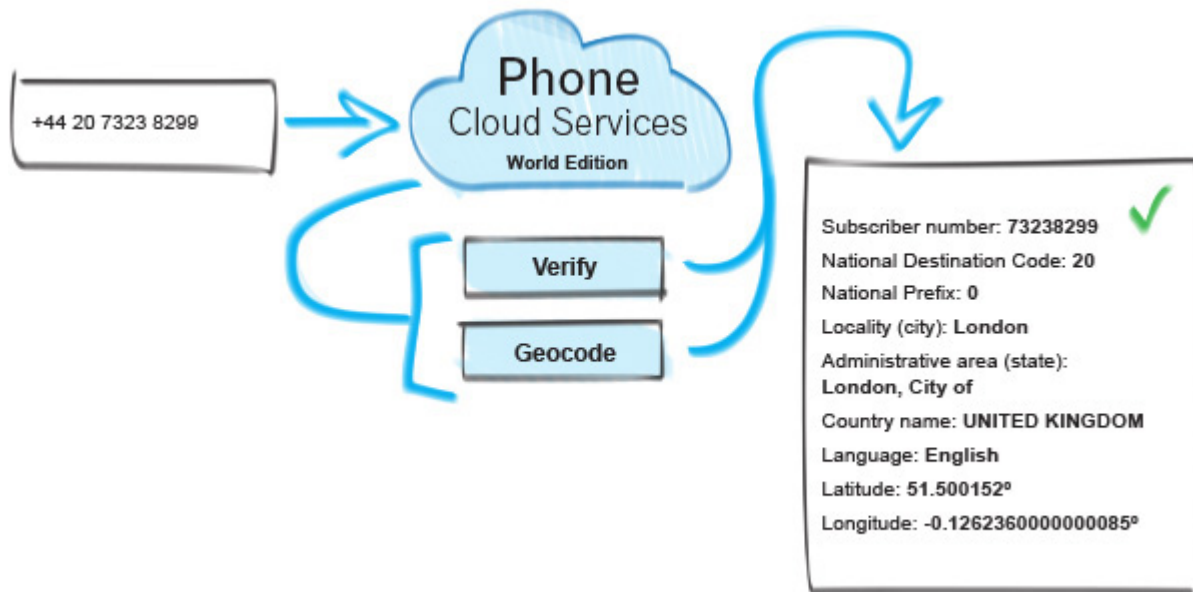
+44 20 7323 8299

Phone
Cloud Services
World Edition

Verify

Geocode

Subscriber number: 73238299
National Destination Code: 20
National Prefix: 0
Locality (city): London
Administrative area (state): London, City of
Country name: UNITED KINGDOM
Language: English
Latitude: 51.500152º
Longitude: -0.12623600000000085º